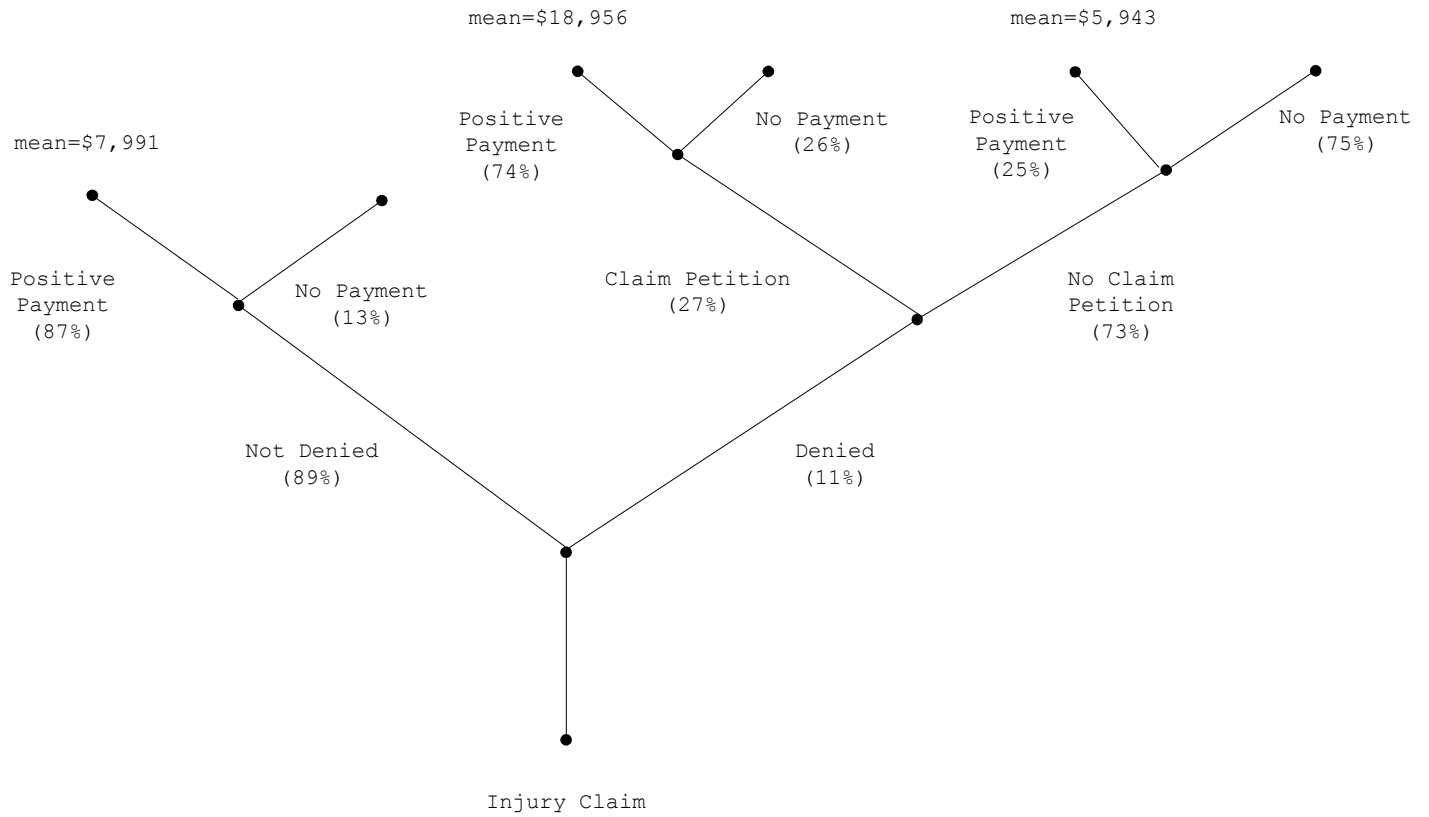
mean=$18,956

mean=$5,943

Positive Payment (74%)

No Payment (26%)

Positive Payment (25%)

No Payment (75%)

mean=$7,991

Positive Payment (87%)

No Payment (13%)

Claim Petition (27%)

No Claim Petition (73%)

Not Denied (89%)

Denied (11%)

Injury Claim